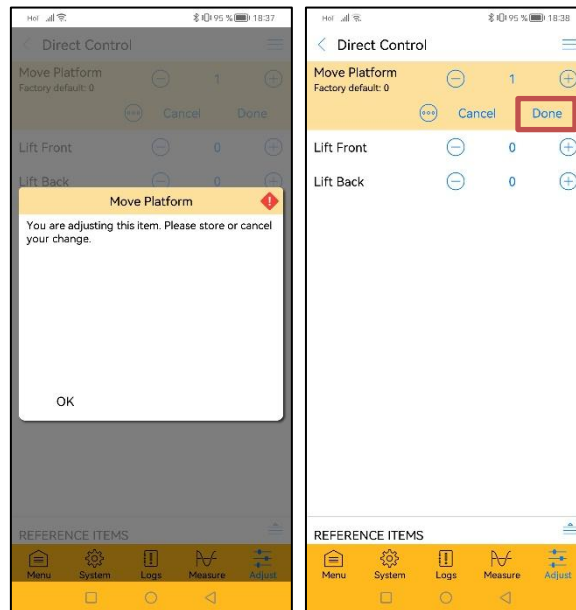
Hol 95 % 18:37

Direct Control

Move Platform
Factory default: 0

1

Cancel Done

Lift Front 0

Lift Back

Move Platform

You are adjusting this item. Please store or cancel your change.

OK

REFERENCE ITEMS

Menu System Logs Measure Adjust

Hol 95 % 18:38

Direct Control

Move Platform
Factory default: 0

1

Cancel Done

Lift Front 0

Lift Back 0

REFERENCE ITEMS

Menu System Logs Measure Adjust